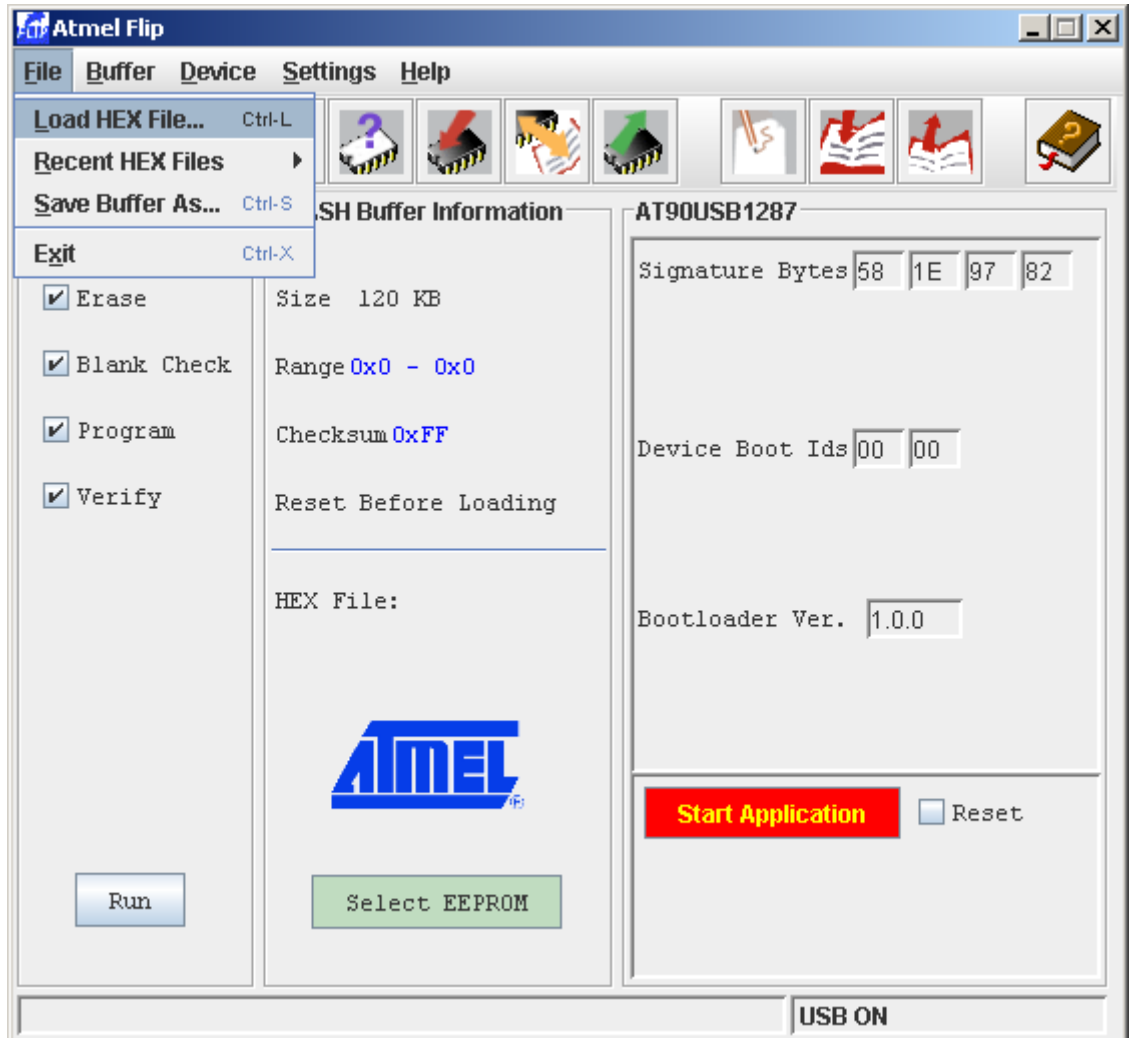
Atmel Flip

File Buffer Device Settings Help

Load HEX File... Ctrl-L
Recent HEX Files
Save Buffer As... Ctrl-S
Exit Ctrl-X

SH Buffer Information

AT90USB1287

Erase
Blank Check
Program
Verify

Size 120 KB
Range 0x0 - 0x0
Checksum 0xFF
Reset Before Loading

HEX File:

ATMEL

Signature Bytes 58 1E 97 82

Device Boot Ids 00 00

Bootloader Ver. 1.0.0

Start Application
Reset

Run

Select EEPROM

USB ON